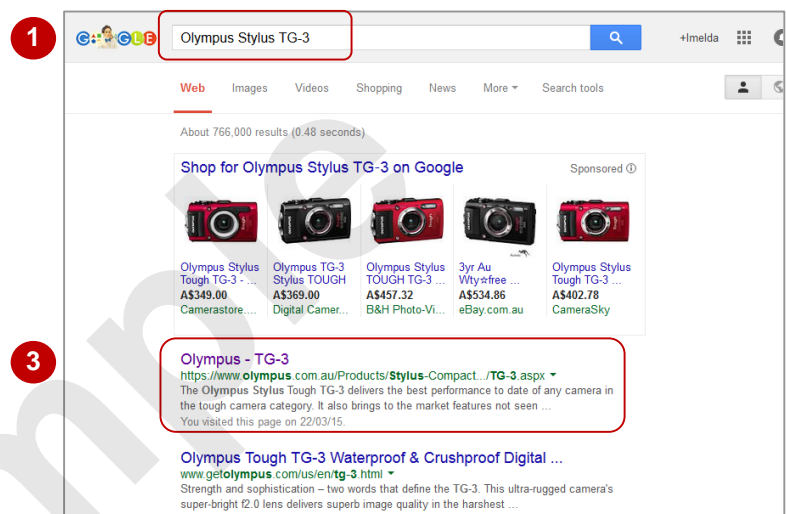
1

Olympus Stylus TG-3

+Imelda

Web Images Videos Shopping News More Search tools

About 766,000 results (0.48 seconds)

Shop for Olympus Stylus TG-3 on Google

Sponsored ⓘ

| Olympus Stylus Tough TG-3 - ... | Olympus TG-3 Stylus TOUGH | Olympus Stylus TOUGH TG-3 ... | 3yr Au Wty☆free ... | Olympus Stylus Tough TG-3 ... |
|---|---|---|---|---|
| A\$349.00 | A\$369.00 | A\$457.32 | A\$534.86 | A\$402.78 |
| Camerastore.... | Digital Camer... | B&H Photo-Vi... | eBay.com.au | CameraSky |

3

Olympus - TG-3
https://www.olympus.com.au/Products/Stylus-Compact.../TG-3.aspx
The Olympus Stylus Tough TG-3 delivers the best performance to date of any camera in the tough camera category. It also brings to the market features not seen ...
You visited this page on 22/03/15.

Olympus Tough TG-3 Waterproof & Crushproof Digital ...
www.getolympus.com/us/en/tg-3.html
Strength and sophistication – two words that define the TG-3. This ultra-rugged camera's super-bright f2.0 lens delivers superb image quality in the harshest ...